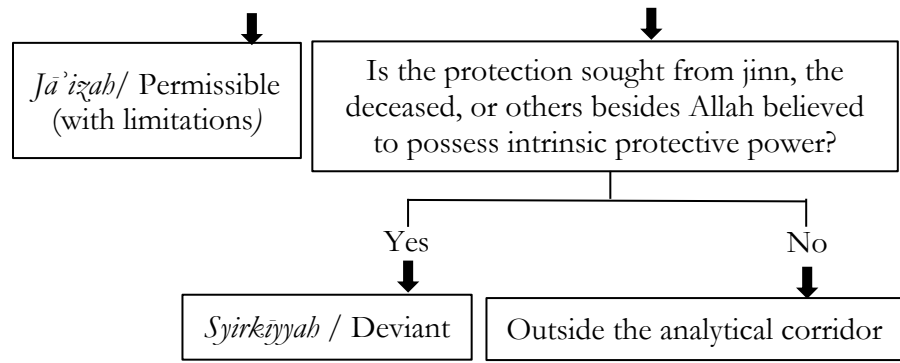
*Jāʾizah*/ Permissible (with limitations)

Is the protection sought from jinn, the deceased, or others besides Allah believed to possess intrinsic protective power?

Yes

No

*Syirkīyyah* / Deviant

Outside the analytical corridor